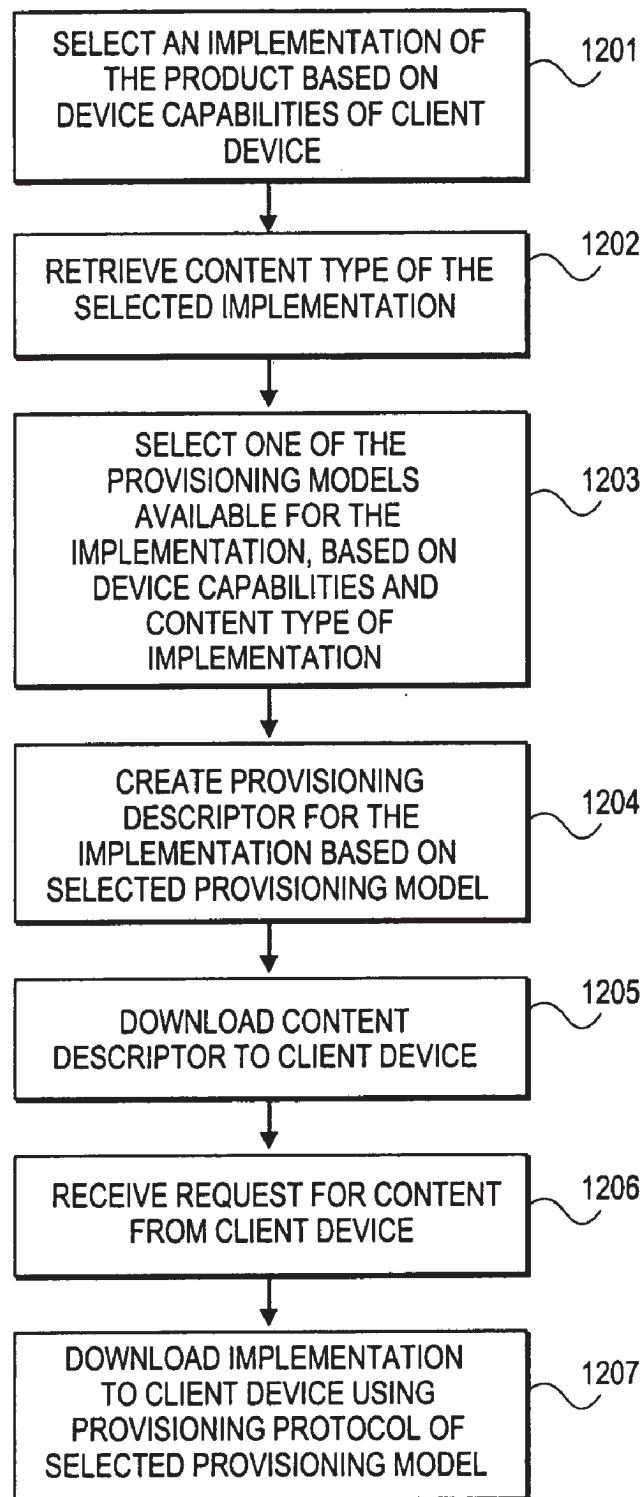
SELECT AN IMPLEMENTATION OF THE PRODUCT BASED ON DEVICE CAPABILITIES OF CLIENT DEVICE

1201

RETRIEVE CONTENT TYPE OF THE SELECTED IMPLEMENTATION

1202

SELECT ONE OF THE PROVISIONING MODELS AVAILABLE FOR THE IMPLEMENTATION, BASED ON DEVICE CAPABILITIES AND CONTENT TYPE OF IMPLEMENTATION

1203

CREATE PROVISIONING DESCRIPTOR FOR THE IMPLEMENTATION BASED ON SELECTED PROVISIONING MODEL

1204

DOWNLOAD CONTENT DESCRIPTOR TO CLIENT DEVICE

1205

RECEIVE REQUEST FOR CONTENT FROM CLIENT DEVICE

1206

DOWNLOAD IMPLEMENTATION TO CLIENT DEVICE USING PROVISIONING PROTOCOL OF SELECTED PROVISIONING MODEL

1207